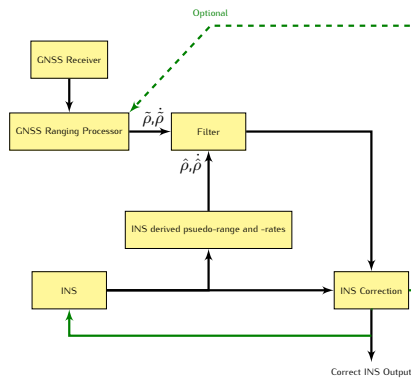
Optional

GNSS Receiver

GNSS Ranging Processor

$\tilde{\rho}, \dot{\tilde{\rho}}$

Filter

$\hat{\rho}, \dot{\hat{\rho}}$

INS derived psuedo-range and -rates

INS

INS Correction

Correct INS Output